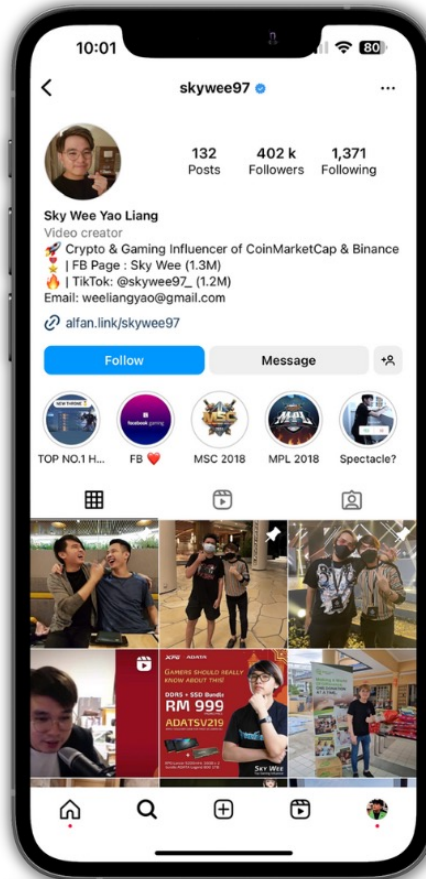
10:01

80

skywee97

132 Posts
402 k Followers
1,371 Following

Sky Wee Yao Liang
Video creator
🚀 Crypto & Gaming Influencer of CoinMarketCap & Binance
🎖️ | FB Page : Sky Wee (1.3M)
🔥 | TikTok: @skywee97_ (1.2M)
Email: weeliangyao@gmail.com

alfan.link/skywee97

Follow
Message

TOP NO.1 H...
FB ❤️
MSC 2018
MPL 2018
Spectacle?

GAMERS SHOULD REALLY KNOW ABOUT THIS!
DDR5 + SSD Bundle
RM 999
ADATSV219
Sky Wee